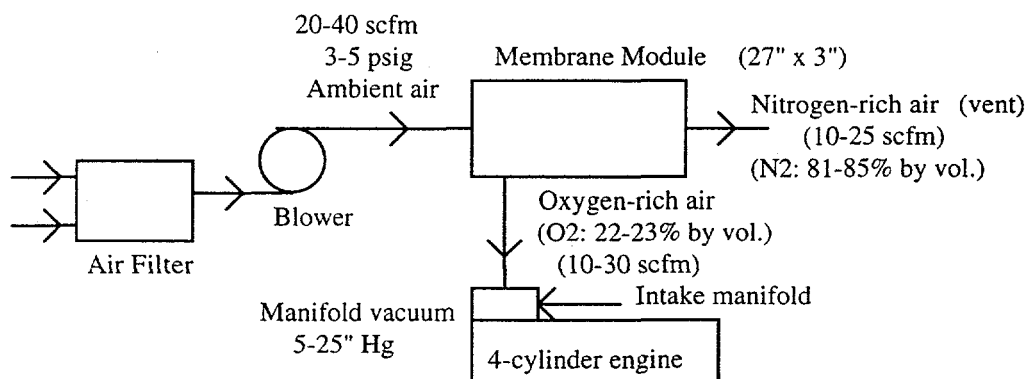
20-40 scfm
3-5 psig
Ambient air

Membrane Module (27" x 3")

Nitrogen-rich air (vent)
(10-25 scfm)
(N2: 81-85% by vol.)

Air Filter

Blower

Oxygen-rich air
(O2: 22-23% by vol.)
(10-30 scfm)

Manifold vacuum
5-25" Hg

Intake manifold

4-cylinder engine